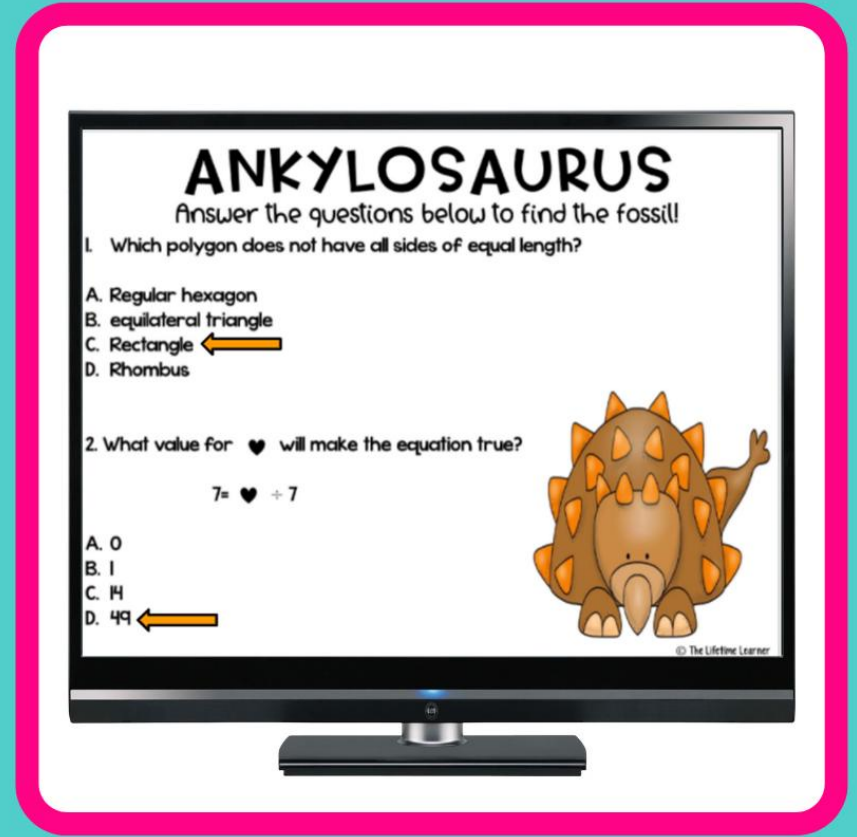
ANKYLOSAURUS

Answer the questions below to find the fossil!

1. Which polygon does not have all sides of equal length?

A. Regular hexagon
B. equilateral triangle
C. Rectangle
D. Rhombus

2. What value for ♥ will make the equation true?

$7 = ♥ \div 7$

A. 0
B. 1
C. 14
D. 49

© The Lifetime Learner